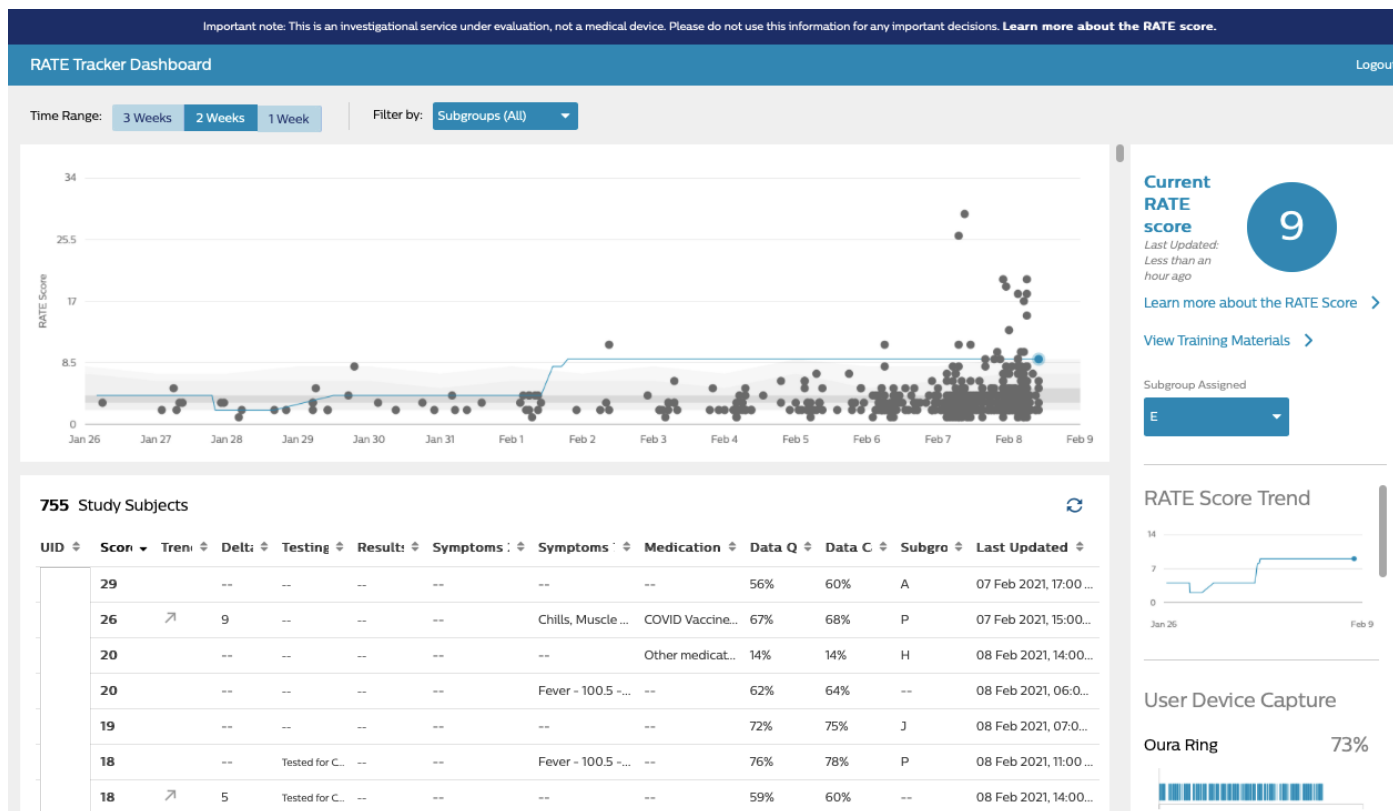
Important note: This is an investigational service under evaluation, not a medical device. Please do not use this information for any important decisions. Learn more about the RATE score.

RATE Tracker Dashboard

Logout

Time Range: 3 Weeks 2 Weeks 1 Week

Filter by: Subgroups (All)

34
25.5
17
8.5
0
RATE Score
Jan 26 Jan 27 Jan 28 Jan 29 Jan 30 Jan 31 Feb 1 Feb 2 Feb 3 Feb 4 Feb 5 Feb 6 Feb 7 Feb 8 Feb 9

Current RATE score
Last Updated: Less than an hour ago
9

Learn more about the RATE Score >

View Training Materials >

Subgroup Assigned
E

RATE Score Trend
14
7
0
Jan 26
Feb 9

User Device Capture

Oura Ring 73%

755 Study Subjects

| UID | Score | Trend | Delta | Testing | Results | Symptoms | Symptoms | Medication | Data Q | Data C | Subgro | Last Updated |
|---|---|---|---|---|---|---|---|---|---|---|---|---|
| | 29 | | -- | -- | -- | -- | -- | -- | 56% | 60% | A | 07 Feb 2021, 17:00 ... |
| | 26 | ↗ | 9 | -- | -- | -- | Chills, Muscle ... | COVID Vaccine... | 67% | 68% | P | 07 Feb 2021, 15:00... |
| | 20 | | -- | -- | -- | -- | -- | Other medicat... | 14% | 14% | H | 08 Feb 2021, 14:00... |
| | 20 | | -- | -- | -- | -- | Fever - 100.5 -... | -- | 62% | 64% | -- | 08 Feb 2021, 06:0... |
| | 19 | | -- | -- | -- | -- | -- | -- | 72% | 75% | J | 08 Feb 2021, 07:0... |
| | 18 | | -- | Tested for C... | -- | -- | Fever - 100.5 -... | -- | 76% | 78% | P | 08 Feb 2021, 11:00 ... |
| | 18 | ↗ | 5 | Tested for C... | -- | -- | -- | -- | 59% | 60% | -- | 08 Feb 2021, 14:00... |